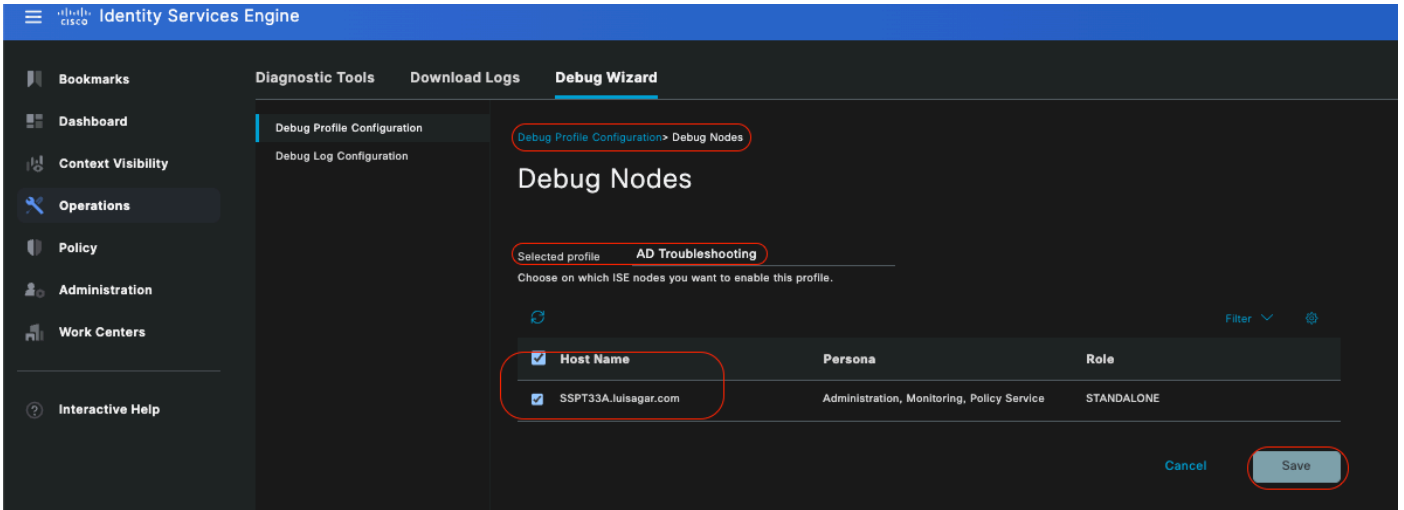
cisco Identity Services Engine

Bookmarks
Dashboard
Context Visibility
Operations
Policy
Administration
Work Centers

Interactive Help

Diagnostic Tools Download Logs Debug Wizard

Debug Profile Configuration
Debug Log Configuration

Debug Profile Configuration> Debug Nodes

Debug Nodes

Selected profile AD Troubleshooting

Choose on which ISE nodes you want to enable this profile.

Filter

| Host Name | Persona | Role |
|---|---|---|
| SSPT33A.luisagar.com | Administration, Monitoring, Policy Service | STANDALONE |

Cancel Save